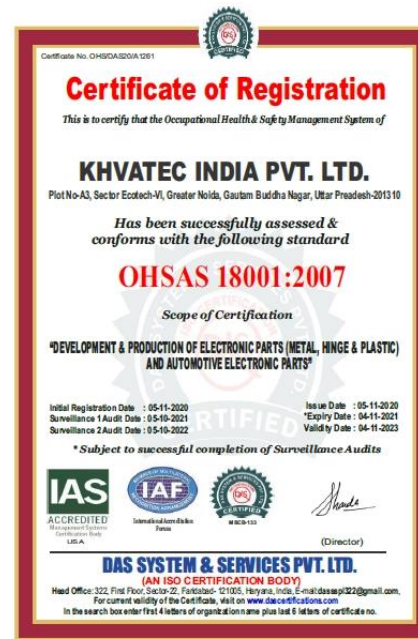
Certificate No. OHS/DAS20/A1261

Certificate of Registration

This is to certify that the Occupational Health & Safety Management System of

KHVATEC INDIA PVT. LTD.

Plot No-A3, Sector Ecotech-VI, Greater Noida, Gautam Buddha Nagar, Uttar Preadesh-201310

Has been successfully assessed & conforms with the following standard

OHSAS 18001:2007

Scope of Certification

"DEVELOPMENT & PRODUCTION OF ELECTRONIC PARTS (METAL, HINGE & PLASTIC) AND AUTOMOTIVE ELECTRONIC PARTS"

Initial Registration Date : 05-11-2020
Surveillance 1 Audit Date : 05-10-2021
Surveillance 2 Audit Date : 05-10-2022

Issue Date : 05-11-2020
*Expiry Date : 04-11-2021
Validity Date : 04-11-2023

* Subject to successful completion of Surveillance Audits

IAS ACCREDITED Management Systems Certification Body USA

IAF International Accreditation Forum

CERTIFIED

MSCB-133

(Director)

DAS SYSTEM & SERVICES PVT. LTD.
(AN ISO CERTIFICATION BODY)
Head Office: 322, First Floor, Sector-22, Faridabad- 121005, Haryana, India, E-mail:dassspl322@gmail.com,
For current validity of the Certificate, visit us on www.dascertifications.com
In the search box enter first 4 letters of organization name plus last 6 letters of certificate no.